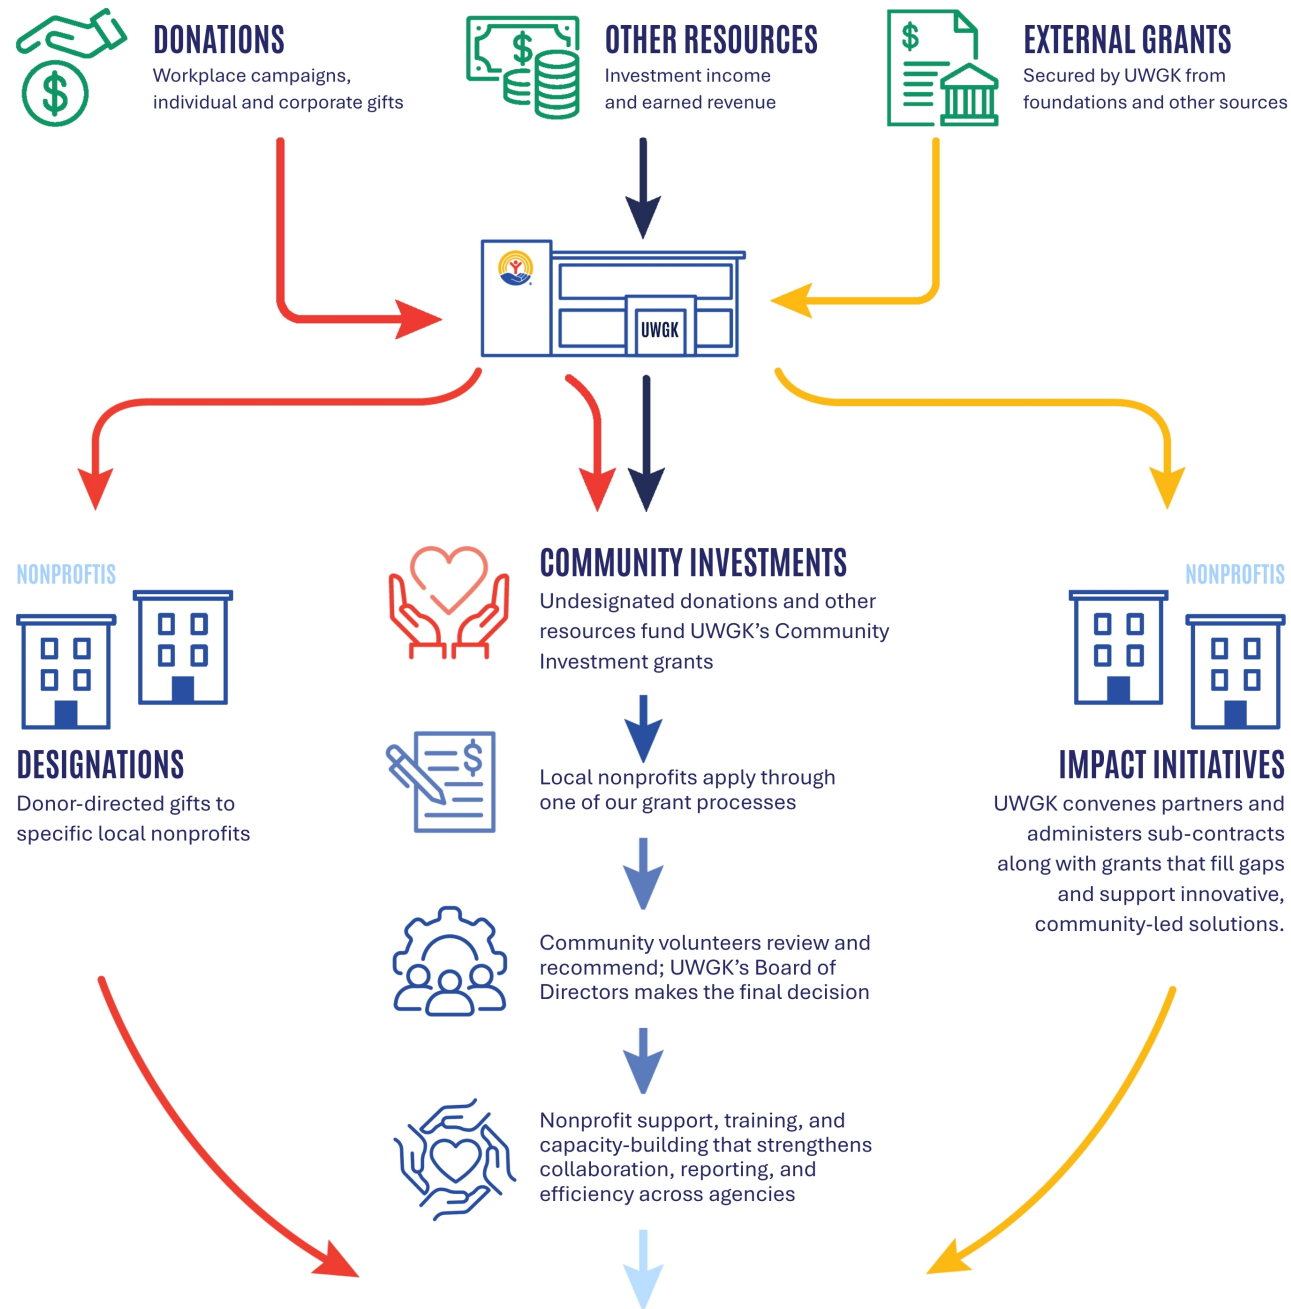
DONATIONS
Workplace campaigns, individual and corporate gifts

OTHER RESOURCES
Investment income and earned revenue

EXTERNAL GRANTS
Secured by UWGK from foundations and other sources

UWGK

NONPROFITS

DESIGNATIONS
Donor-directed gifts to specific local nonprofits

COMMUNITY INVESTMENTS
Undesignated donations and other resources fund UWGK's Community Investment grants

Local nonprofits apply through one of our grant processes

Community volunteers review and recommend; UWGK's Board of Directors makes the final decision

Nonprofit support, training, and capacity-building that strengthens collaboration, reporting, and efficiency across agencies

NONPROFITS

IMPACT INITIATIVES
UWGK convenes partners and administers sub-contracts along with grants that fill gaps and support innovative, community-led solutions.